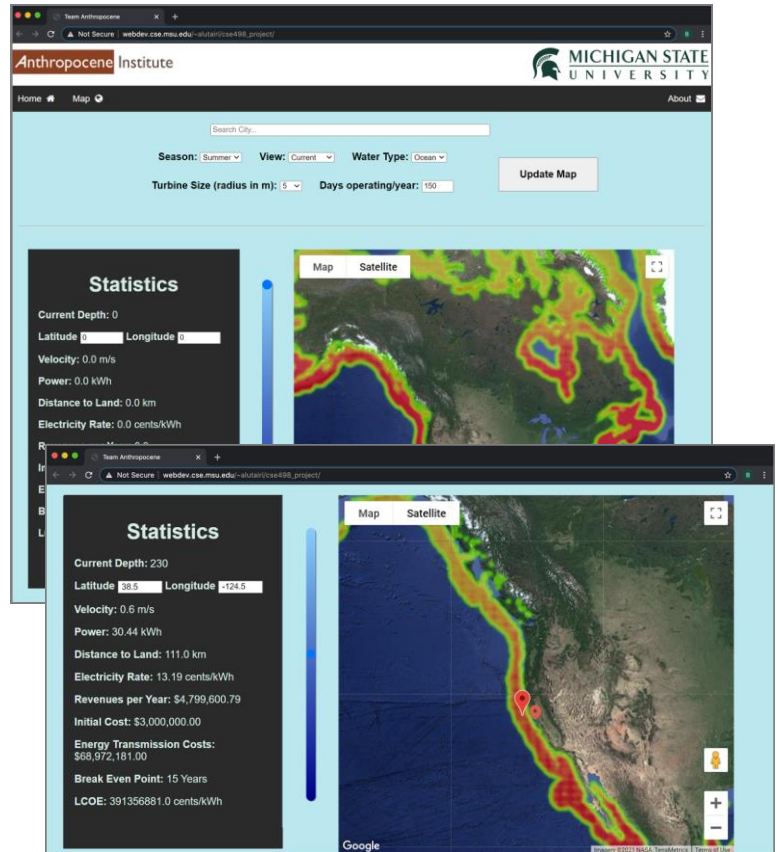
Team Anthropocene

Not Secure | webdev.cse.msu.edu/~alutairi/cse498_project/

Anthropocene Institute

MICHIGAN STATE UNIVERSITY

Home Map

About

Search City...

Season: Summer View: Current Water Type: Ocean

Turbine Size (radius in m): 5 Days operating/year: 150

Update Map

Statistics

Current Depth: 0

Latitude 0 Longitude 0

Velocity: 0.0 m/s

Power: 0.0 kWh

Distance to Land: 0.0 km

Electricity Rate: 0.0 cents/kWh

Map Satellite

Team Anthropocene

Not Secure | webdev.cse.msu.edu/~alutairi/cse498_project/

Statistics

Current Depth: 230

Latitude 38.5 Longitude -124.5

Velocity: 0.6 m/s

Power: 30.44 kWh

Distance to Land: 111.0 km

Electricity Rate: 13.19 cents/kWh

Revenues per Year: $4,799,600.79

Initial Cost: $3,000,000.00

Energy Transmission Costs: $68,972,181.00

Break Even Point: 15 Years

LCOE: 391356881.0 cents/kWh

Map Satellite

Google

Imagery ©2021 NASA, TerraMetrics Terms of Use